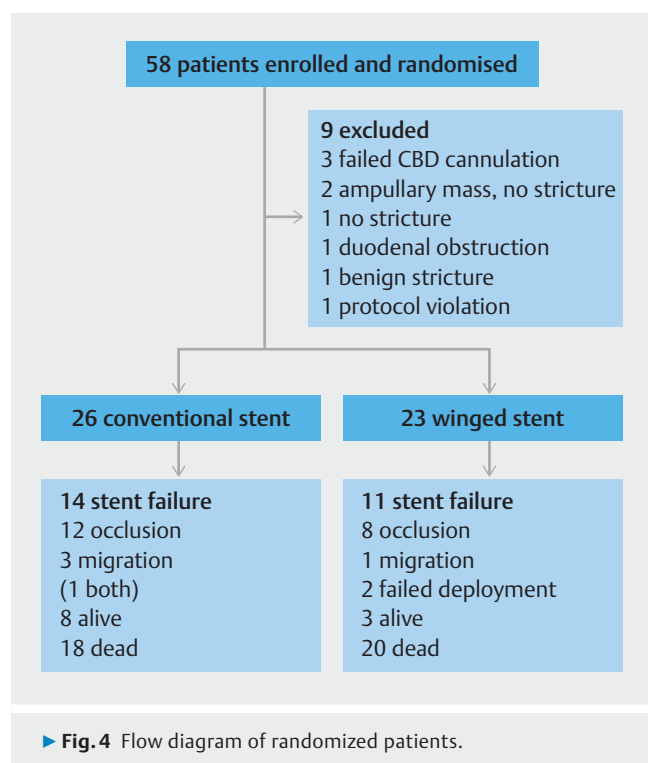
58 patients enrolled and randomised

9 excluded
3 failed CBD cannulation
2 ampullary mass, no stricture
1 no stricture
1 duodenal obstruction
1 benign stricture
1 protocol violation

26 conventional stent

23 winged stent

14 stent failure
12 occlusion
3 migration
(1 both)
8 alive
18 dead

11 stent failure
8 occlusion
1 migration
2 failed deployment
3 alive
20 dead

▶ Fig. 4 Flow diagram of randomized patients.